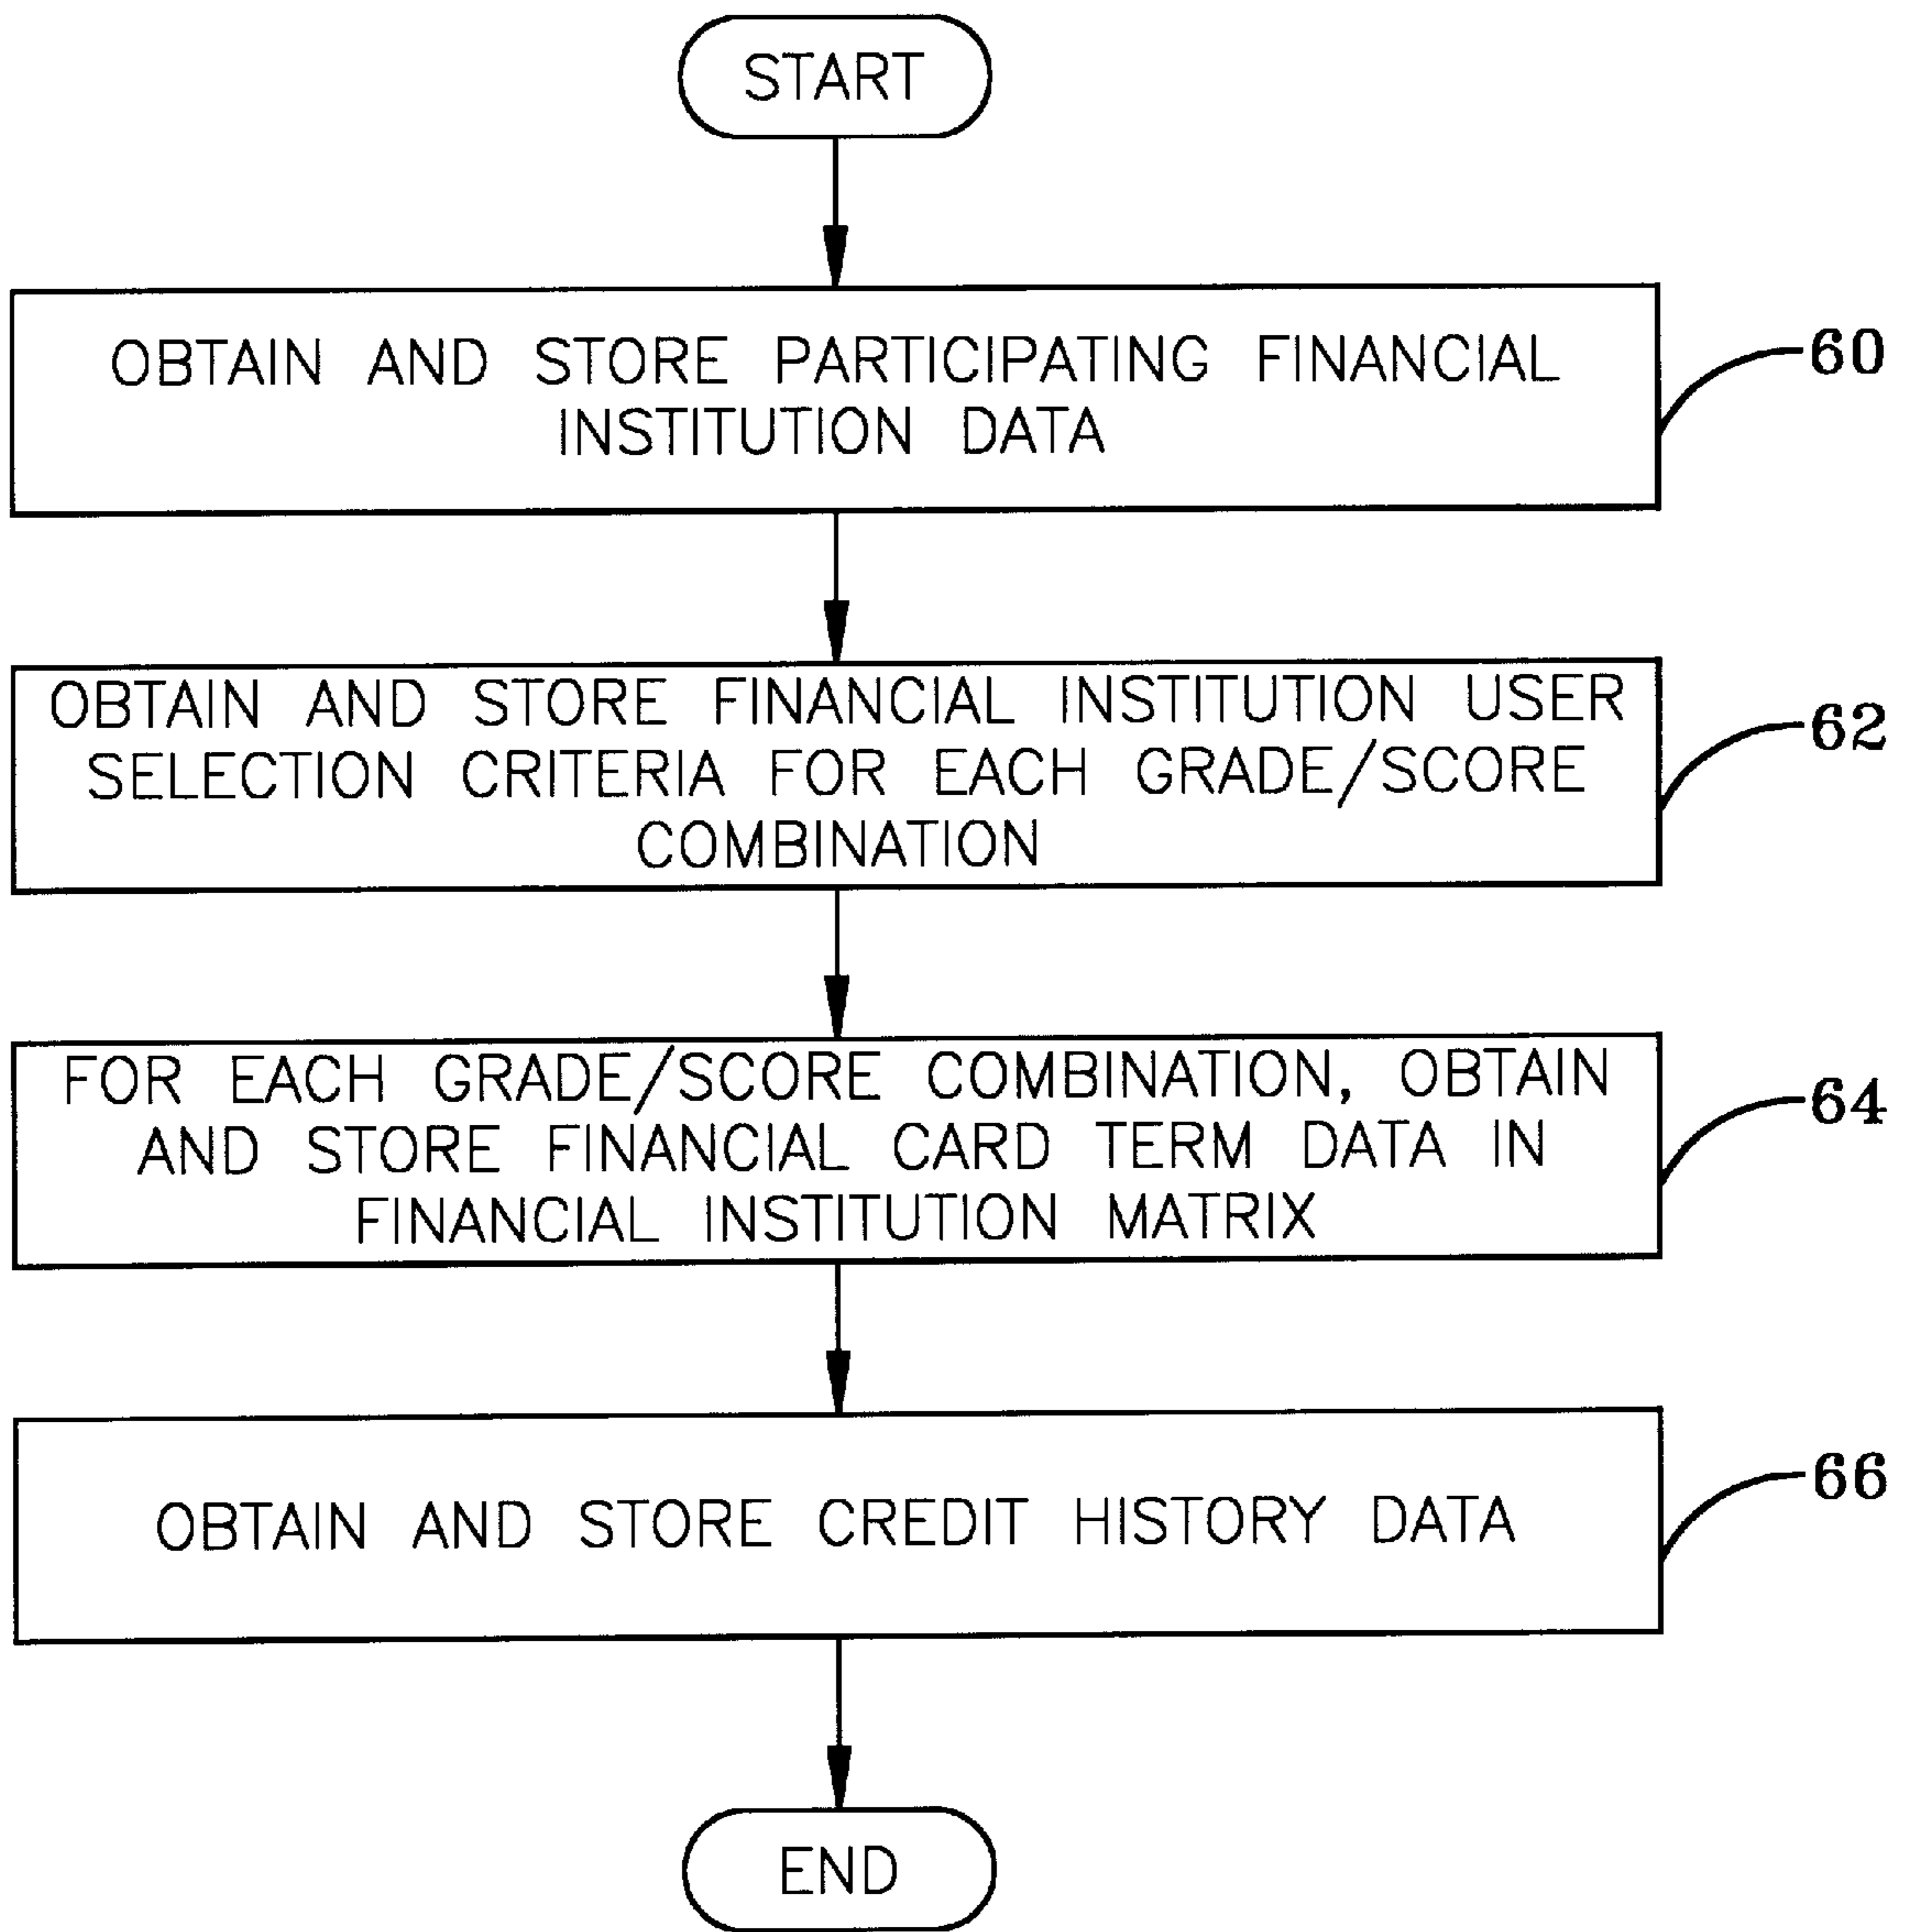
START

OBTAIN AND STORE PARTICIPATING FINANCIAL INSTITUTION DATA

60

OBTAIN AND STORE FINANCIAL INSTITUTION USER SELECTION CRITERIA FOR EACH GRADE/SCORE COMBINATION

62

FOR EACH GRADE/SCORE COMBINATION, OBTAIN AND STORE FINANCIAL CARD TERM DATA IN FINANCIAL INSTITUTION MATRIX

64

OBTAIN AND STORE CREDIT HISTORY DATA

66

END